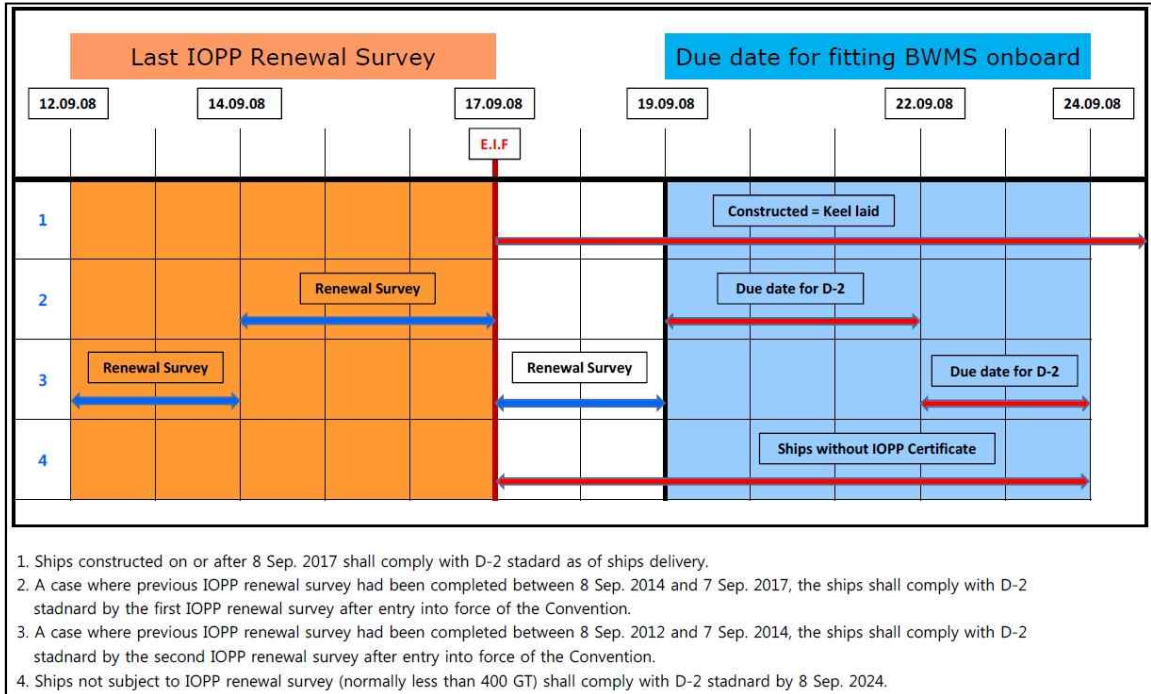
Last IOPP Renewal Survey

Due date for fitting BWMS onboard

12.09.08

14.09.08

17.09.08

19.09.08

22.09.08

24.09.08

E.I.F

1

Constructed = Keel laid

2

Renewal Survey

Due date for D-2

3

Renewal Survey

Renewal Survey

Due date for D-2

4

Ships without IOPP Certificate

1. Ships constructed on or after 8 Sep. 2017 shall comply with D-2 stadard as of ships delivery.
2. A case where previous IOPP renewal survey had been completed between 8 Sep. 2014 and 7 Sep. 2017, the ships shall comply with D-2 stadnard by the first IOPP renewal survey after entry into force of the Convention.
3. A case where previous IOPP renewal survey had been completed between 8 Sep. 2012 and 7 Sep. 2014, the ships shall comply with D-2 stadnard by the second IOPP renewal survey after entry into force of the Convention.
4. Ships not subject to IOPP renewal survey (normally less than 400 GT) shall comply with D-2 stadnard by 8 Sep. 2024.